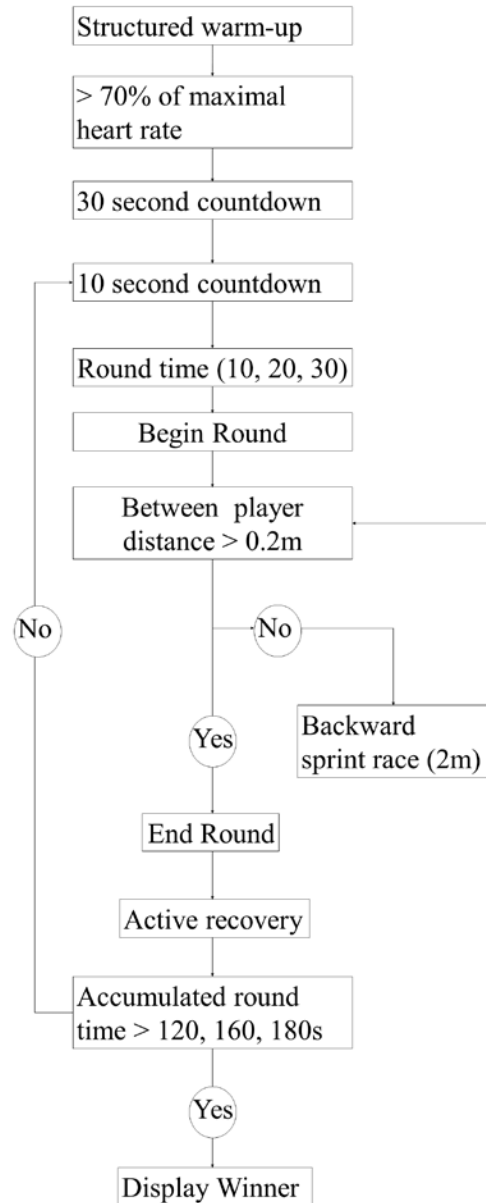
Structured warm-up

> 70% of maximal heart rate

30 second countdown

10 second countdown

Round time (10, 20, 30)

Begin Round

Between player distance > 0.2m

No

No

Backward sprint race (2m)

Yes

End Round

Active recovery

Accumulated round time > 120, 160, 180s

Yes

Display Winner